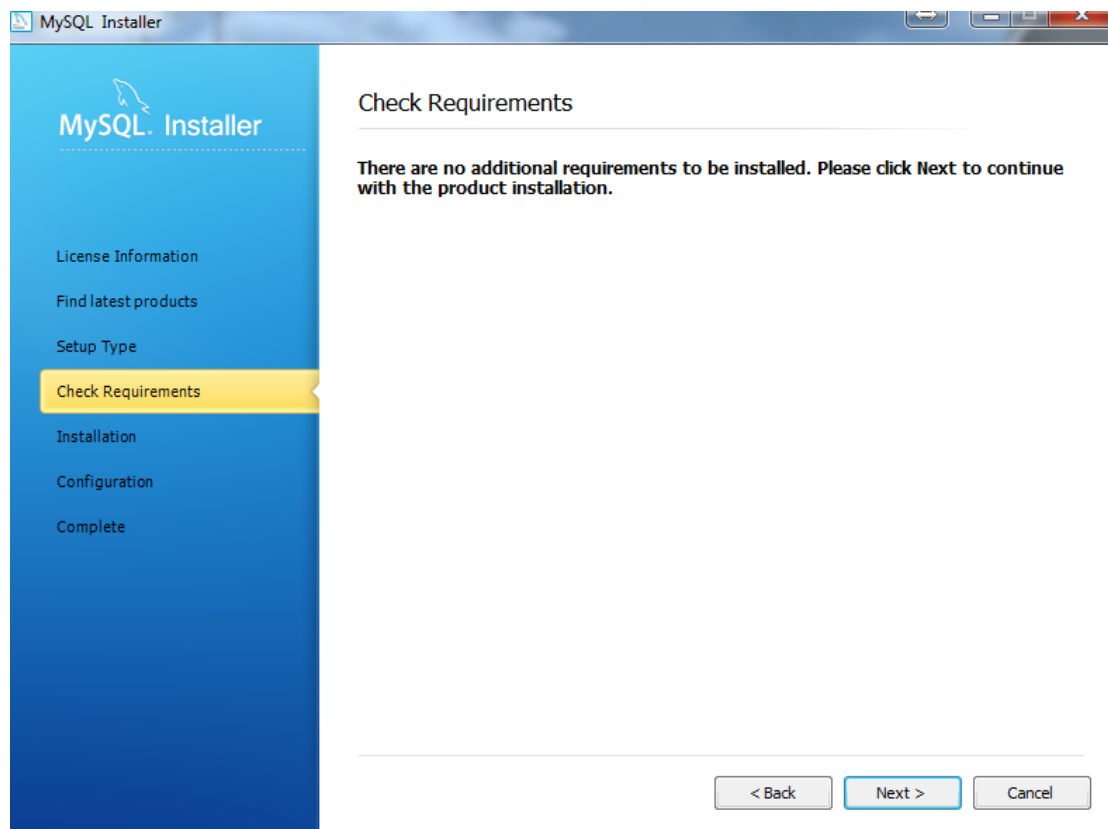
MySQL Installer

MySQL. Installer

License Information

Find latest products

Setup Type

Check Requirements

Installation

Configuration

Complete

Check Requirements

There are no additional requirements to be installed. Please click Next to continue with the product installation.

< Back

Next >

Cancel